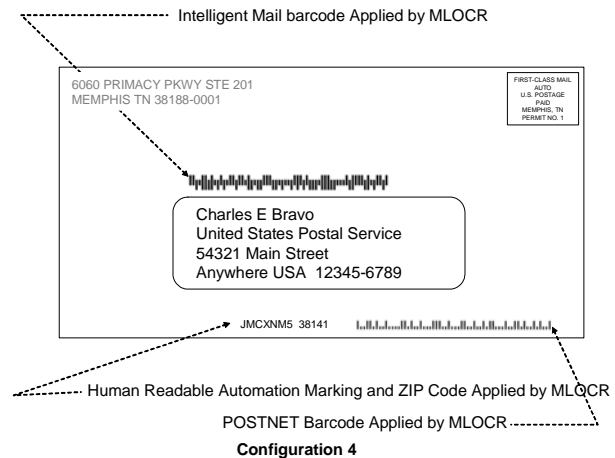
Intelligent Mail barcode Applied by MLOCR

6060 PRIMACY PKWY STE 201
MEMPHIS TN 38188-0001

FIRST-CLASS MAIL
AUTO
U.S. POSTAGE
PAID
MEMPHIS, TN
PERMIT NO. 1

Charles E Bravo
United States Postal Service
54321 Main Street
Anywhere USA 12345-6789

JMCXNM5 38141

Human Readable Automation Marking and ZIP Code Applied by MLOCR

POSTNET Barcode Applied by MLOCR

Configuration 4